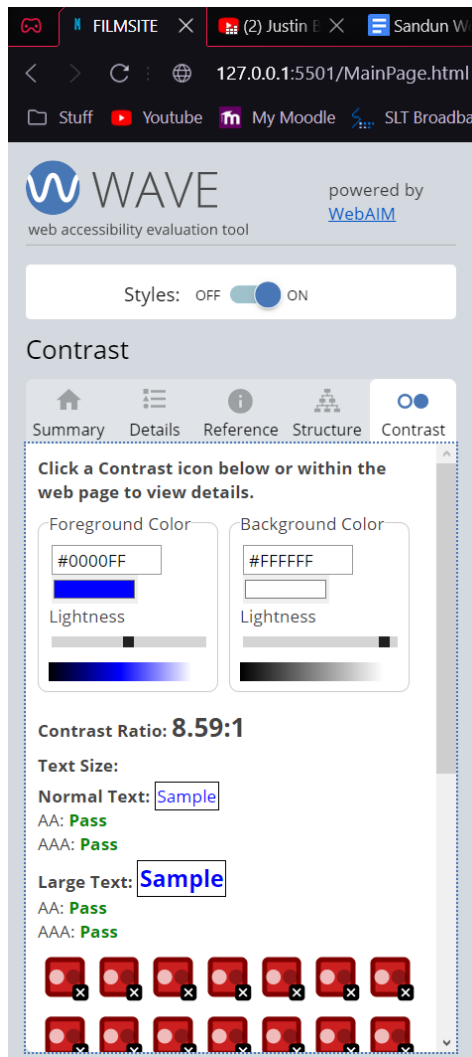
FILMSITE
(2) Justin B
Sandun W

127.0.0.1:5501/MainPage.html

Stuff
Youtube
My Moodle
SLT Broadba

WAVE
web accessibility evaluation tool
powered by
WebAIM

Styles: OFF ON

Contrast

Summary
Details
Reference
Structure
Contrast

Click a Contrast icon below or within the web page to view details.

Foreground Color
#0000FF
Lightness

Background Color
#FFFFFF
Lightness

Contrast Ratio: 8.59:1

Text Size:

Normal Text: Sample
AA: Pass
AAA: Pass

Large Text: Sample
AA: Pass
AAA: Pass